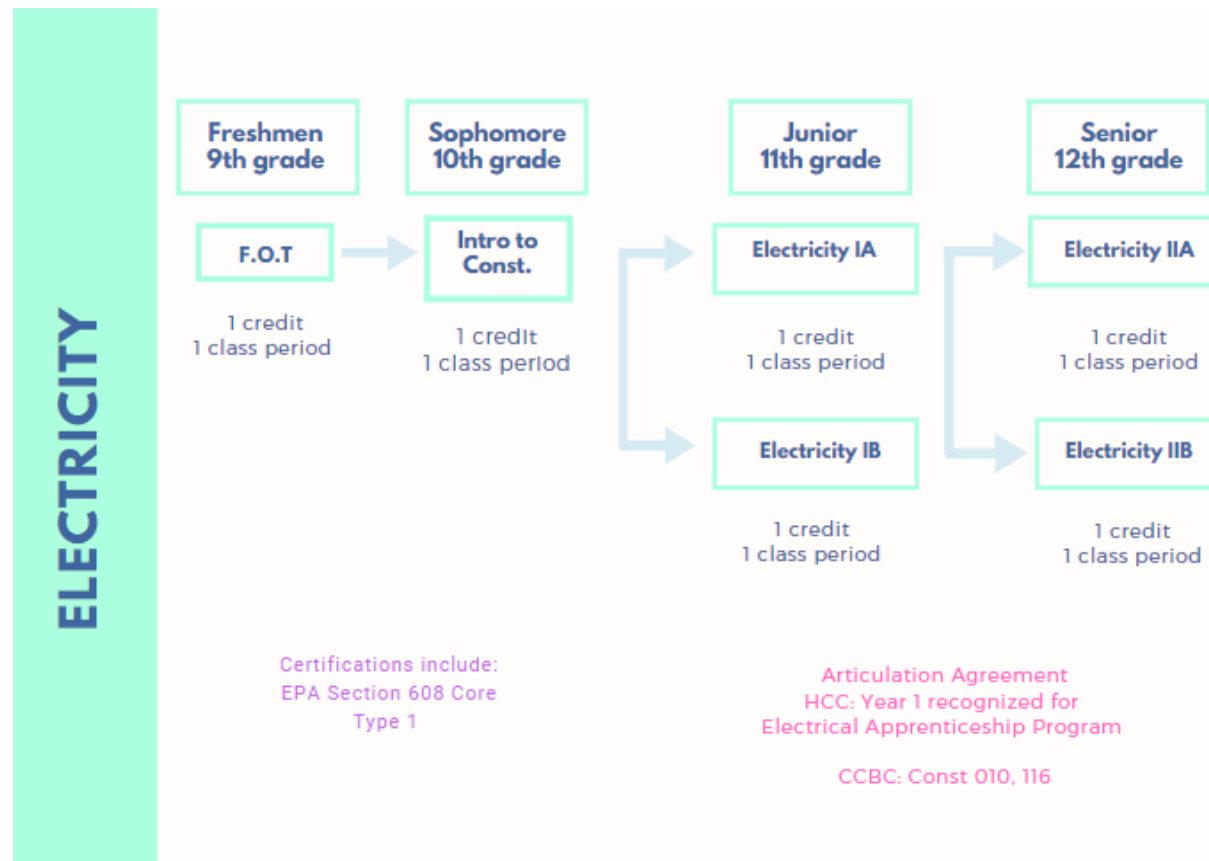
ELECTRICITY

Freshmen 9th grade

Sophomore 10th grade

Junior 11th grade

Senior 12th grade

F.O.T

1 credit
1 class period

Intro to Const.

1 credit
1 class period

Electricity IA

1 credit
1 class period

Electricity IB

1 credit
1 class period

Electricity IIA

1 credit
1 class period

Electricity IIB

1 credit
1 class period

Certifications include:
EPA Section 608 Core
Type 1

Articulation Agreement
HCC: Year 1 recognized for
Electrical Apprenticeship Program

CCBC: Const 010, 116